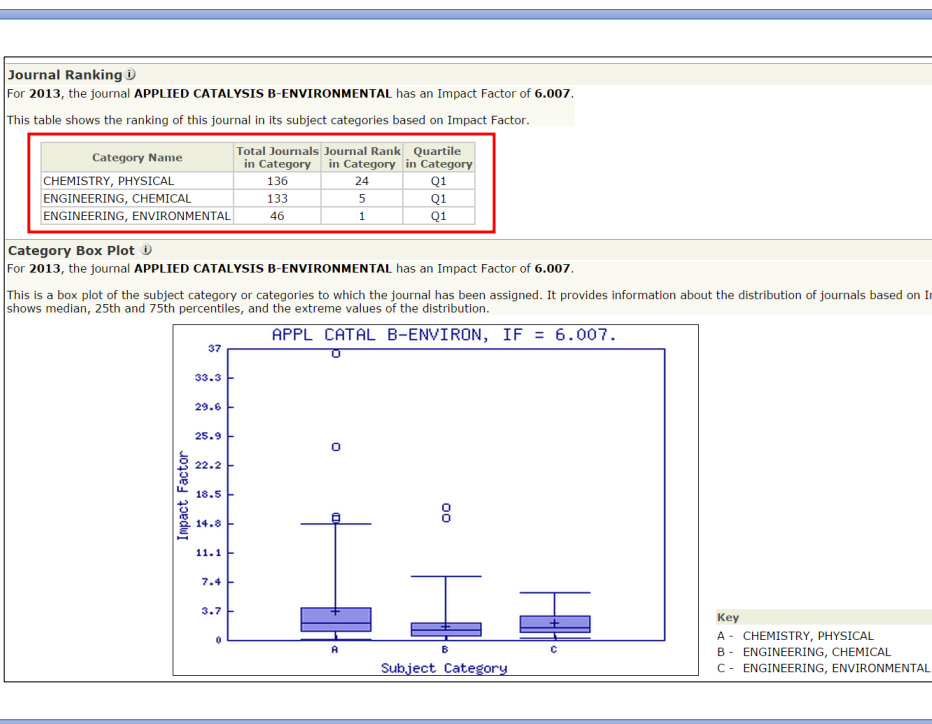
Journal Ranking

For **2013**, the journal **APPLIED CATALYSIS B-ENVIRONMENTAL** has an Impact Factor of **6.007**.

This table shows the ranking of this journal in its subject categories based on Impact Factor.

| Category Name | Total Journals in Category | Journal Rank in Category | Quartile in Category |
|---|---|---|---|
| CHEMISTRY, PHYSICAL | 136 | 24 | Q1 |
| ENGINEERING, CHEMICAL | 133 | 5 | Q1 |
| ENGINEERING, ENVIRONMENTAL | 46 | 1 | Q1 |

Category Box Plot

For **2013**, the journal **APPLIED CATALYSIS B-ENVIRONMENTAL** has an Impact Factor of **6.007**.

This is a box plot of the subject category or categories to which the journal has been assigned. It provides information about the distribution of journals based on I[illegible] shows median, 25th and 75th percentiles, and the extreme values of the distribution.

APPL CATAL B-ENVIRON, IF = 6.007.

37
33.3
29.6
25.9
22.2
18.5
14.8
11.1
7.4
3.7
0

Impact Factor

A
B
C

Subject Category

Key
A - CHEMISTRY, PHYSICAL
B - ENGINEERING, CHEMICAL
C - ENGINEERING, ENVIRONMENTAL